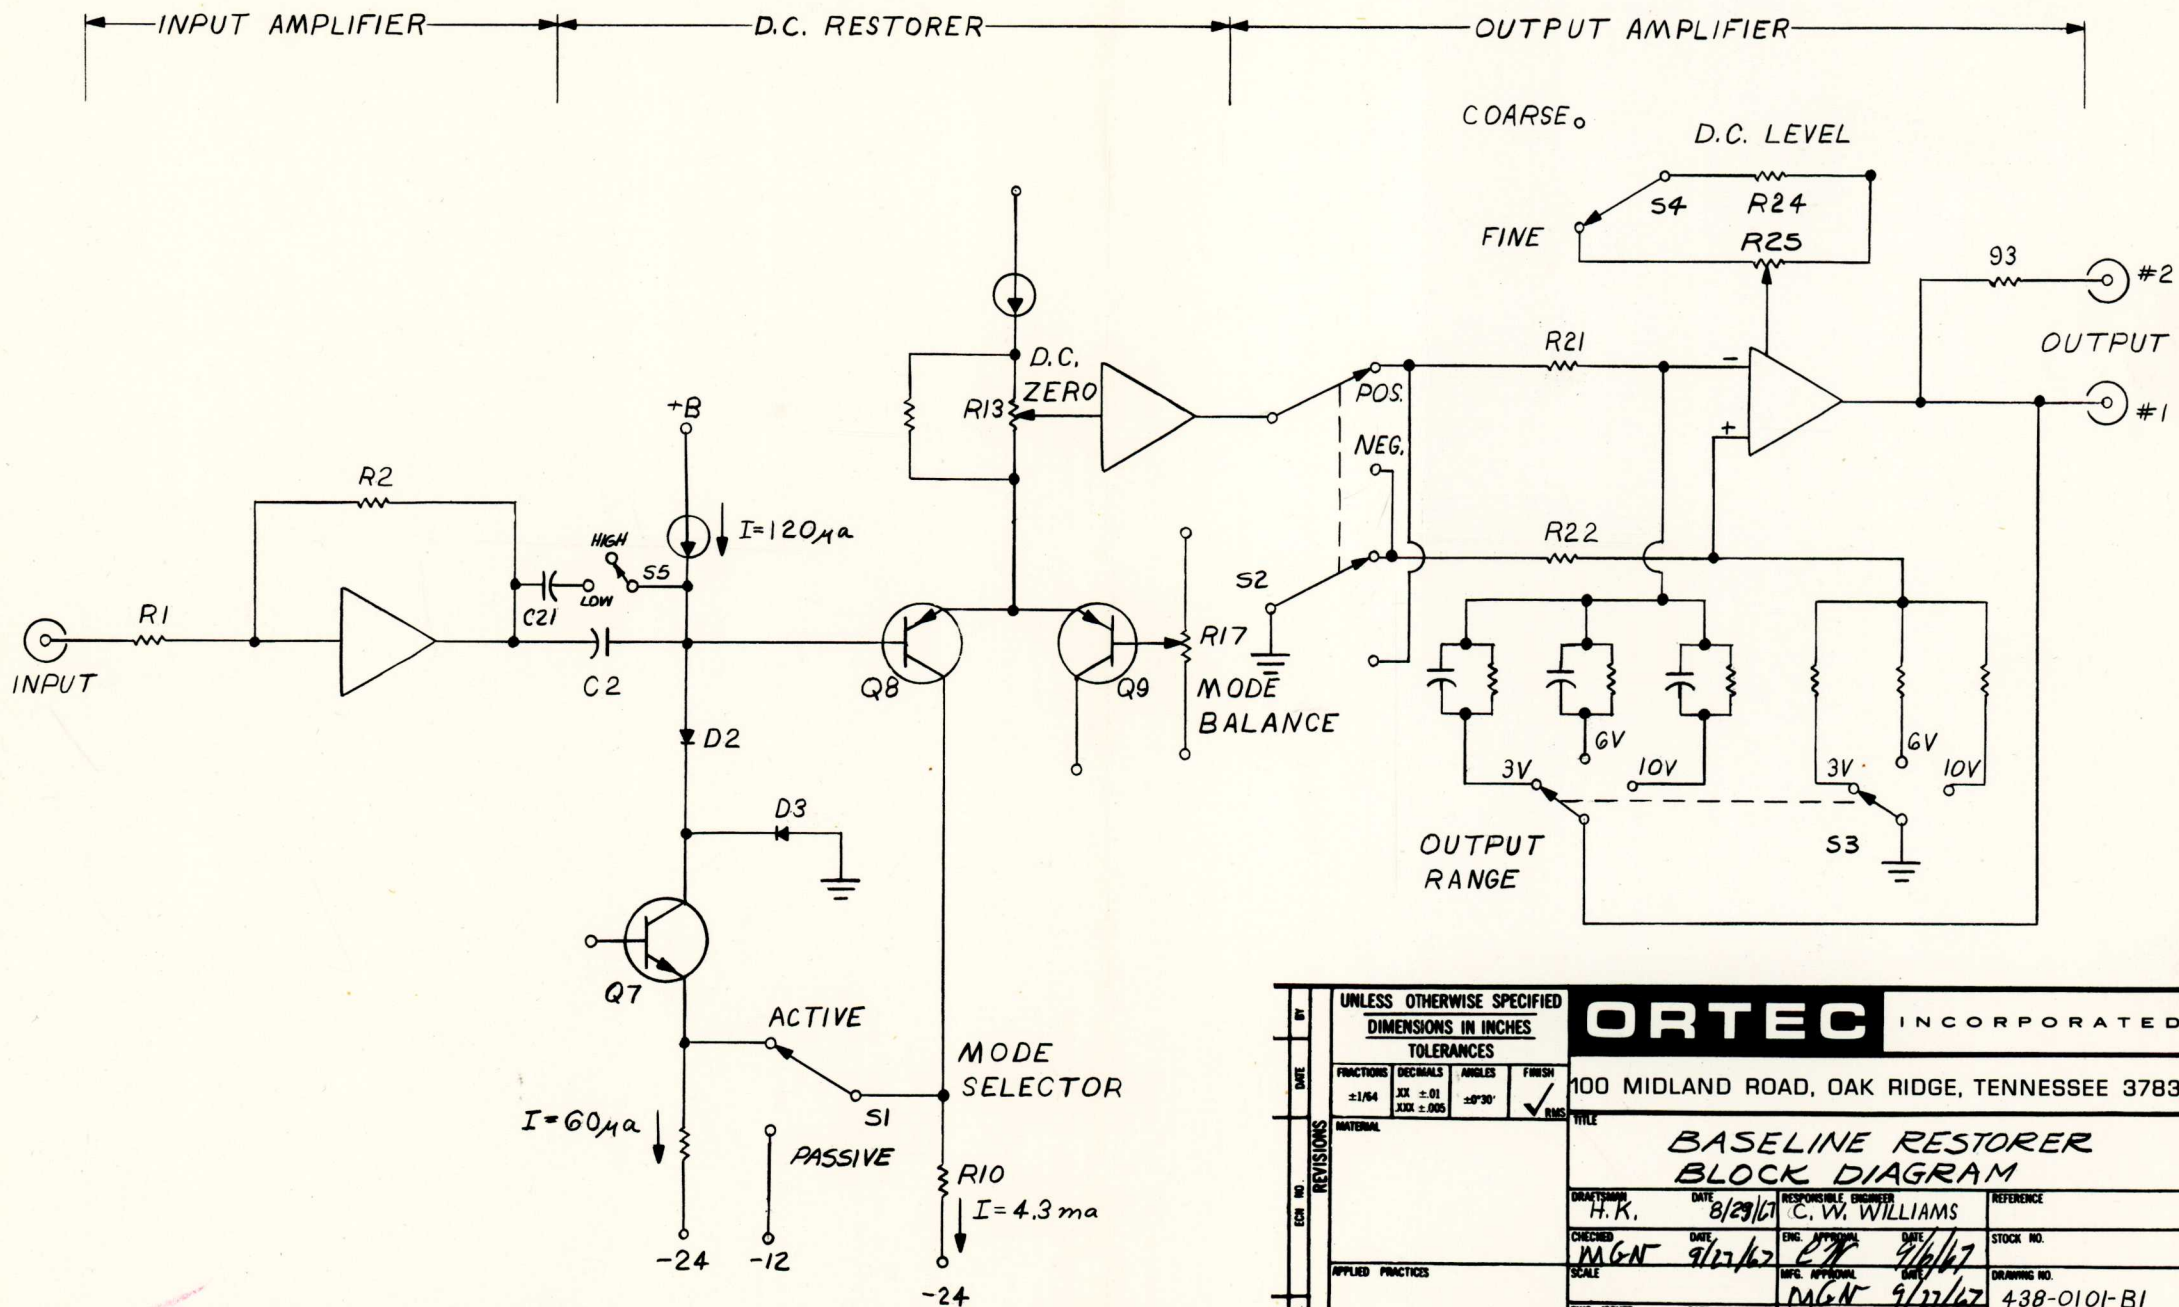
INPUT AMPLIFIER
D.C. RESTORER
OUTPUT AMPLIFIER

COARSE
D.C. LEVEL
S4
R24
FINE
R25
93
#2
OUTPUT
#1
R21
D.C.
ZERO
R13
POS.
NEG.
+B
R2
$I = 120 \mu a$
HIGH
S5
LOW
C21
R22
S2
R1
INPUT
C2
Q8
Q9
R17
MODE
BALANCE
D2
6V
3V
10V
3V
6V
10V
D3
OUTPUT
RANGE
S3
Q7
ACTIVE
MODE
SELECTOR
S1
PASSIVE
$I = 60 \mu a$
R10
$I = 4.3\ ma$
-24
-12
-24

| BY | UNLESS OTHERWISE SPECIFIED DIMENSIONS IN INCHES TOLERANCES | ORTEC INCORPORATED |
|---|---|---|
| DATE | FRACTIONS ±1/64 · DECIMALS .XX ±.01 .XXX ±.005 · ANGLES ±0°30' · FINISH √ RMS | 100 MIDLAND ROAD, OAK RIDGE, TENNESSEE 3783 |
| REVISIONS | MATERIAL | TITLE BASELINE RESTORER BLOCK DIAGRAM |
| ECN NO | | DRAFTSMAN H.K. · DATE 8/29/67 · RESPONSIBLE ENGINEER C. W. WILLIAMS · REFERENCE |
| | | CHECKED MGN · DATE 9/22/67 · ENG. APPROVAL CW · DATE 9/6/67 · STOCK NO. |
| | APPLIED PRACTICES | SCALE · MFG. APPROVAL MGN · DATE 9/22/67 · DRAWING NO. 438-0101-B1 |